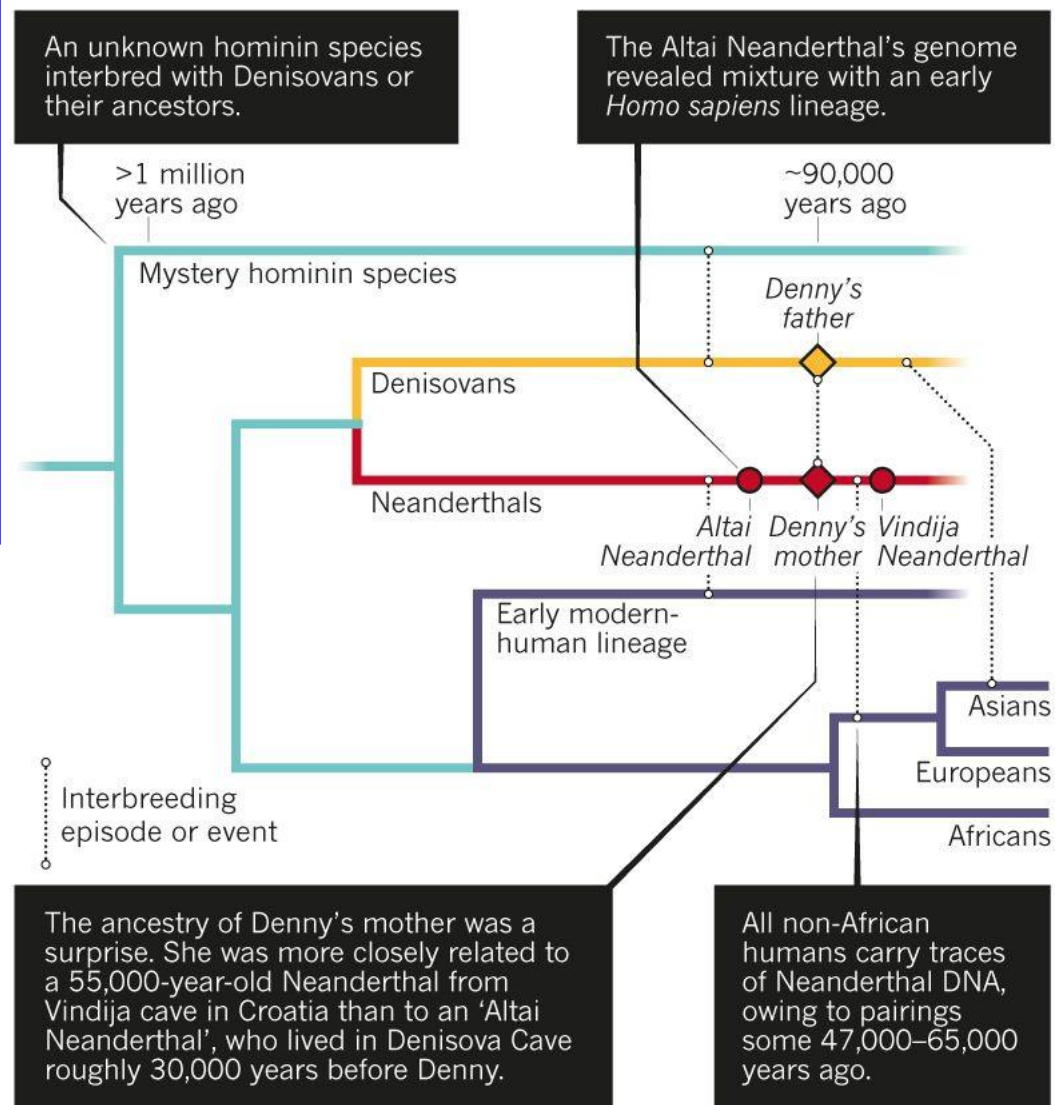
An unknown hominin species interbred with Denisovans or their ancestors.

The Altai Neanderthal's genome revealed mixture with an early *Homo sapiens* lineage.

>1 million years ago

~90,000 years ago

Mystery hominin species

Denny's father

Denisovans

Neanderthals

Altai Neanderthal

Denny's mother

Vindija Neanderthal

Early modern-human lineage

Asians

Europeans

Africans

Interbreeding episode or event

The ancestry of Denny's mother was a surprise. She was more closely related to a 55,000-year-old Neanderthal from Vindija cave in Croatia than to an 'Altai Neanderthal', who lived in Denisova Cave roughly 30,000 years before Denny.

All non-African humans carry traces of Neanderthal DNA, owing to pairings some 47,000–65,000 years ago.